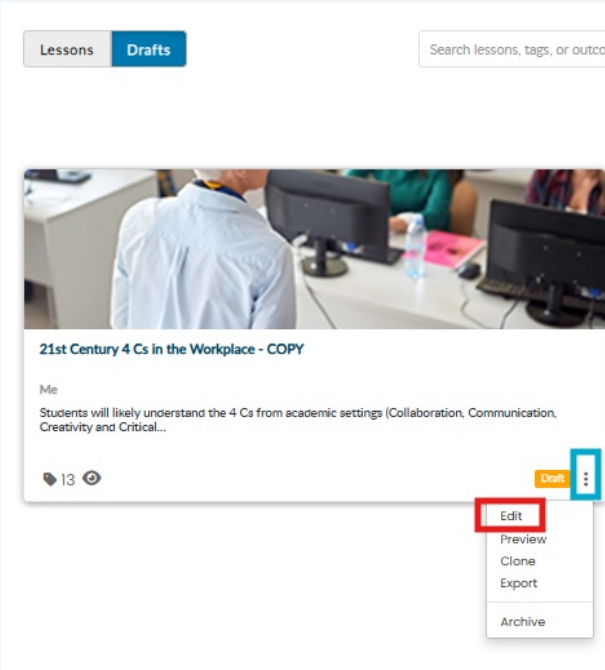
Lessons Drafts

Search lessons, tags, or outco

21st Century 4 Cs in the Workplace - COPY

Me

Students will likely understand the 4 Cs from academic settings (Collaboration, Communication, Creativity and Critical...

13

Draft

Edit
Preview
Clone
Export
Archive